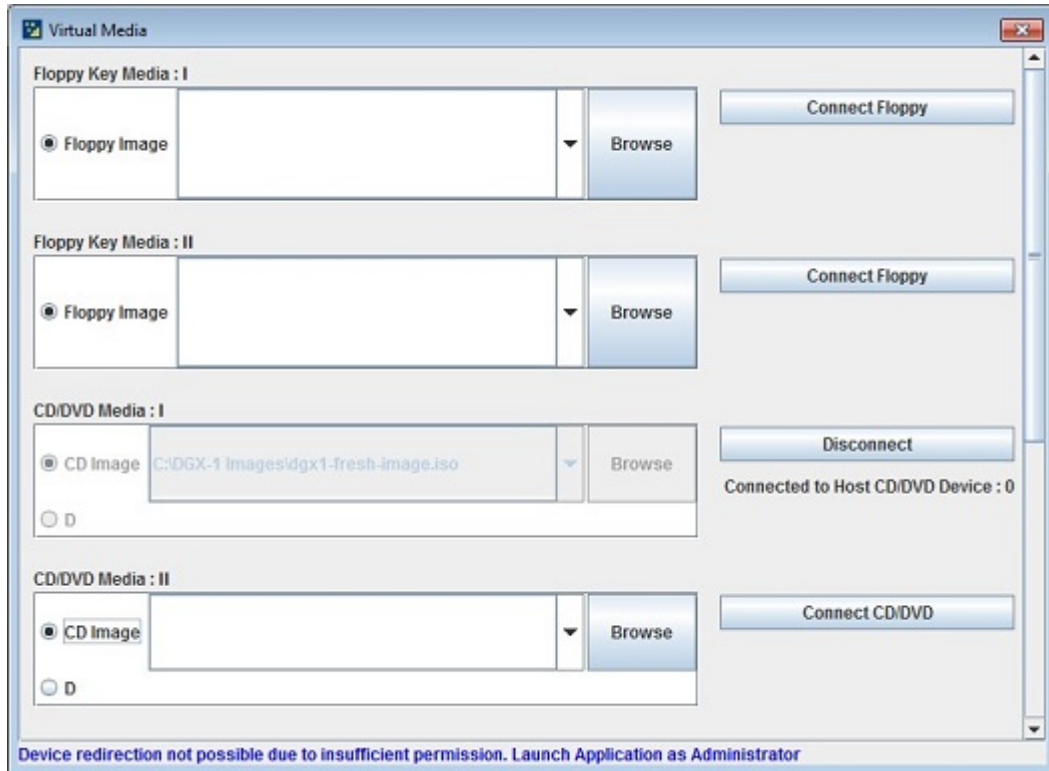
Virtual Media

Floppy Key Media : I

Floppy Image

Browse

Connect Floppy

Floppy Key Media : II

Floppy Image

Browse

Connect Floppy

CD/DVD Media : I

CD Image

C:\DGX-1 Images\dgx1-fresh-image.iso

Browse

D

Disconnect

Connected to Host CD/DVD Device : 0

CD/DVD Media : II

CD Image

Browse

D

Connect CD/DVD

Device redirection not possible due to insufficient permission. Launch Application as Administrator